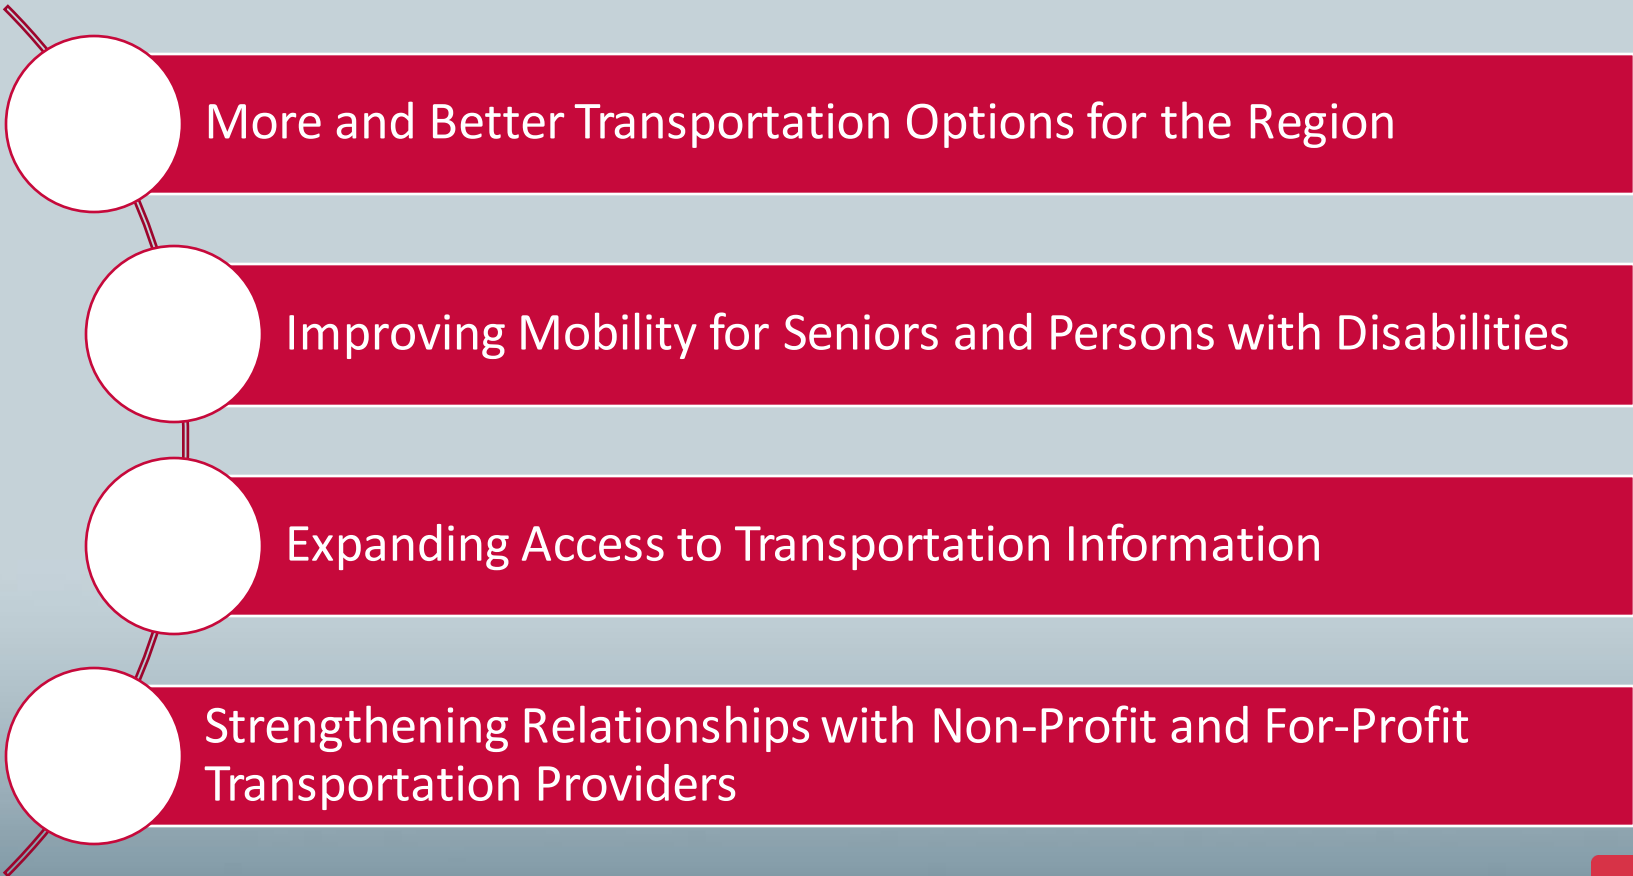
More and Better Transportation Options for the Region

Improving Mobility for Seniors and Persons with Disabilities

Expanding Access to Transportation Information

Strengthening Relationships with Non-Profit and For-Profit Transportation Providers